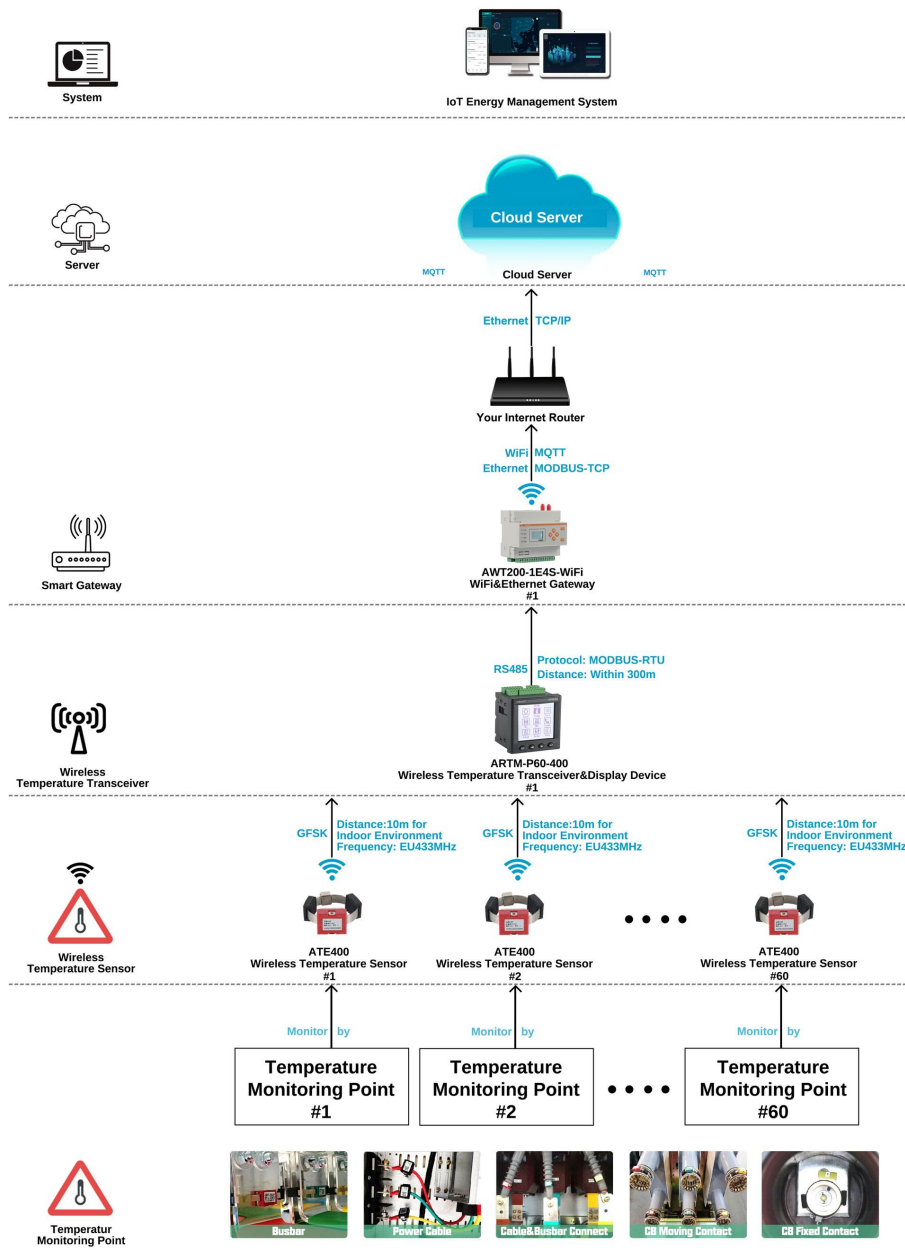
System

IoT Energy Management System

Server

Cloud Server

MQTT

Cloud Server

MQTT

Ethernet TCP/IP

Your Internet Router

WiFi MQTT
Ethernet MODBUS-TCP

Smart Gateway

AWT200-1E4S-WiFi
WiFi&Ethernet Gateway
#1

RS485 Protocol: MODBUS-RTU
Distance: Within 300m

Wireless Temperature Transceiver

ARTM-P60-400
Wireless Temperature Transceiver&Display Device
#1

GFSK Distance:10m for Indoor Environment
Frequency: EU433MHz

GFSK Distance:10m for Indoor Environment
Frequency: EU433MHz

GFSK Distance:10m for Indoor Environment
Frequency: EU433MHz

Wireless Temperature Sensor

ATE400
Wireless Temperature Sensor
#1

ATE400
Wireless Temperature Sensor
#2

ATE400
Wireless Temperature Sensor
#60

Monitor by

Monitor by

Monitor by

Temperature Monitoring Point
#1

Temperature Monitoring Point
#2

Temperature Monitoring Point
#60

Temperatur Monitoring Point

Busbar

Power Cable

Cable&Busbar Connect

CB Moving Contact

CB Fixed Contact